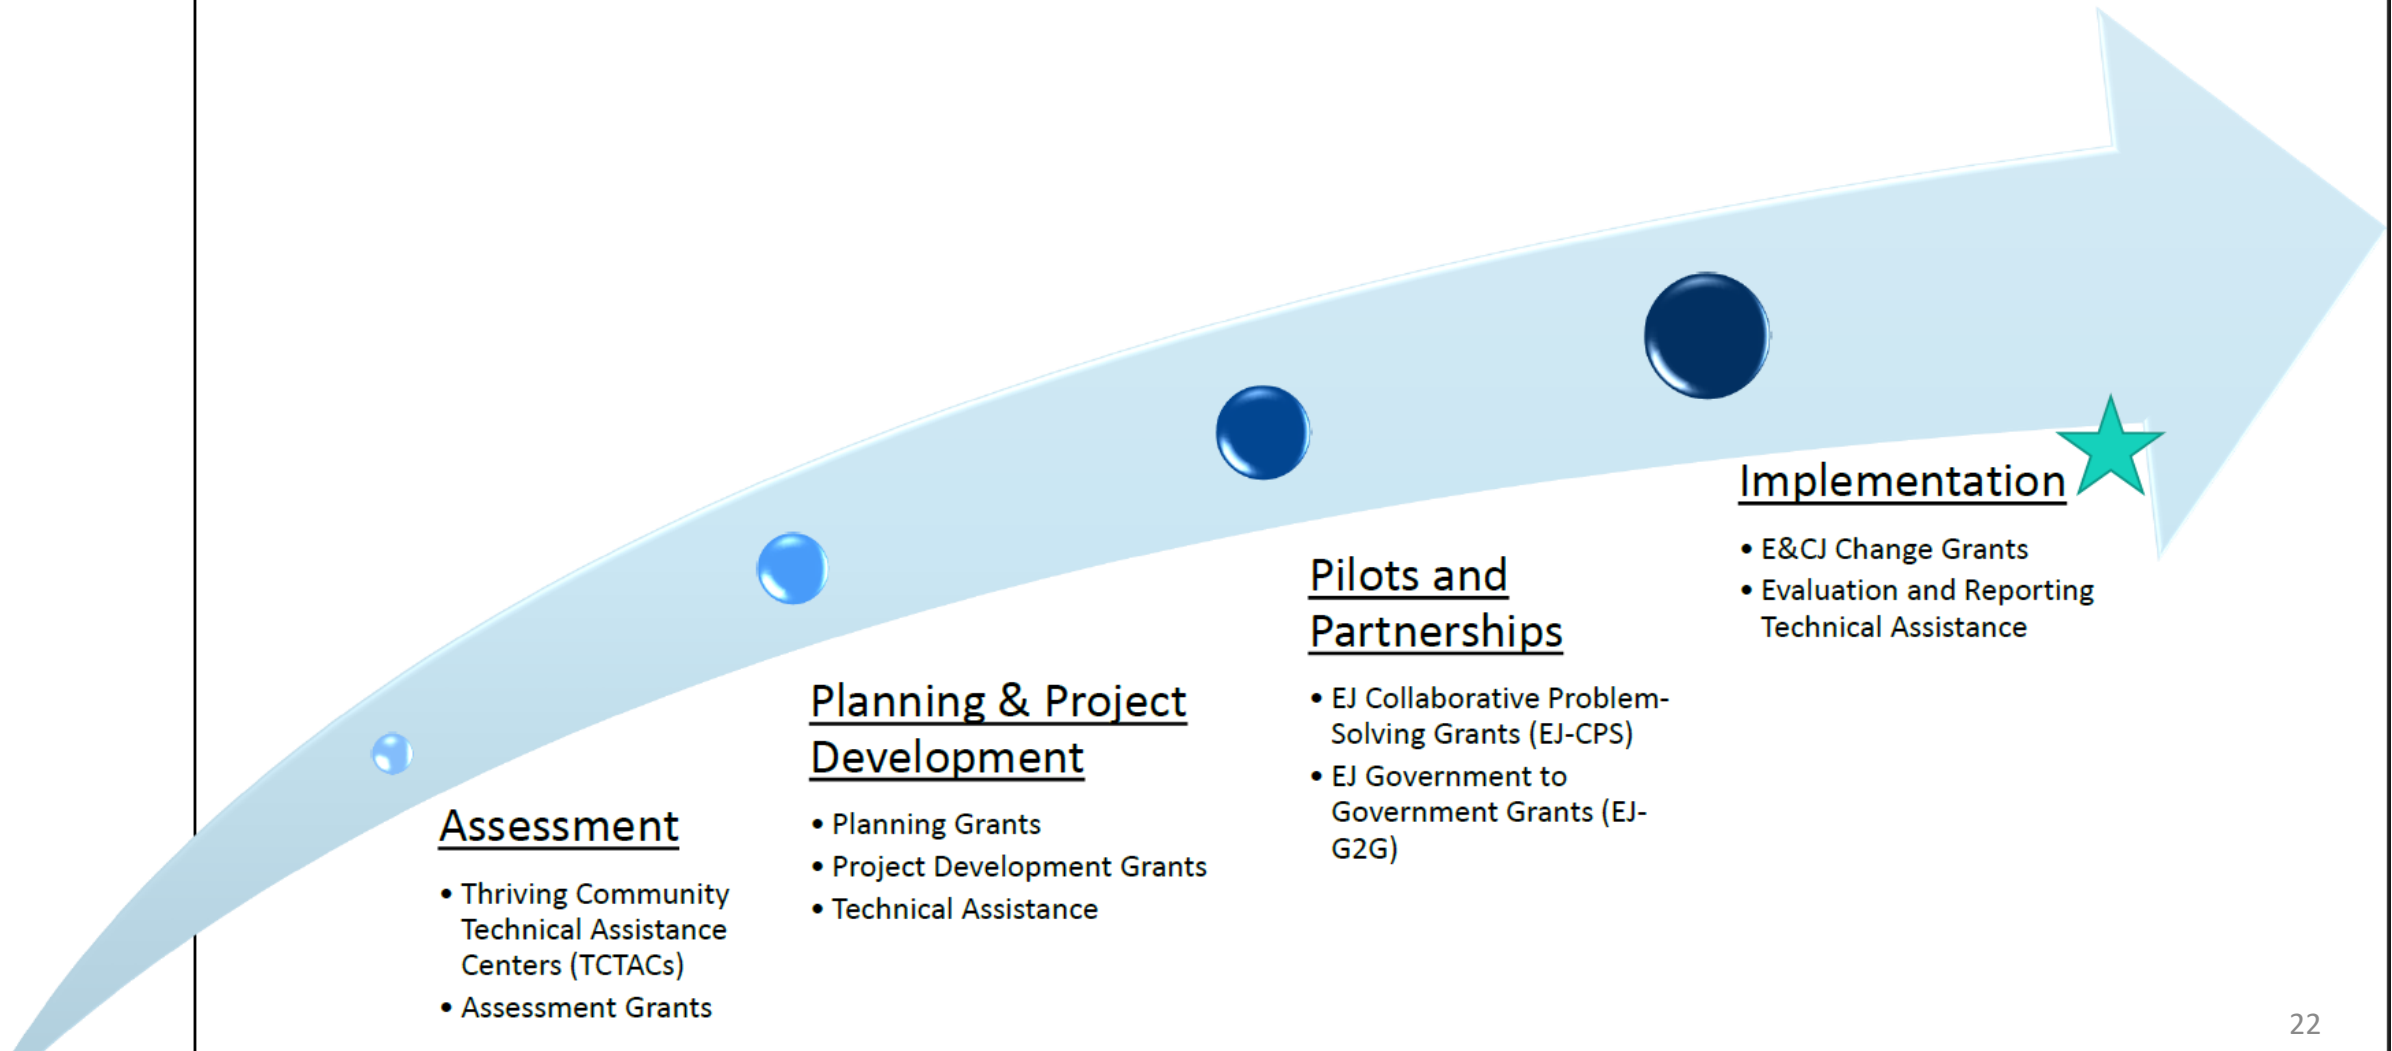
Assessment

- Thriving Community Technical Assistance Centers (TCTACs)
- Assessment Grants

Planning & Project Development

- Planning Grants
- Project Development Grants
- Technical Assistance

Pilots and Partnerships

- EJ Collaborative Problem-Solving Grants (EJ-CPS)
- EJ Government to Government Grants (EJ-G2G)

Implementation

- E&CJ Change Grants
- Evaluation and Reporting Technical Assistance

22